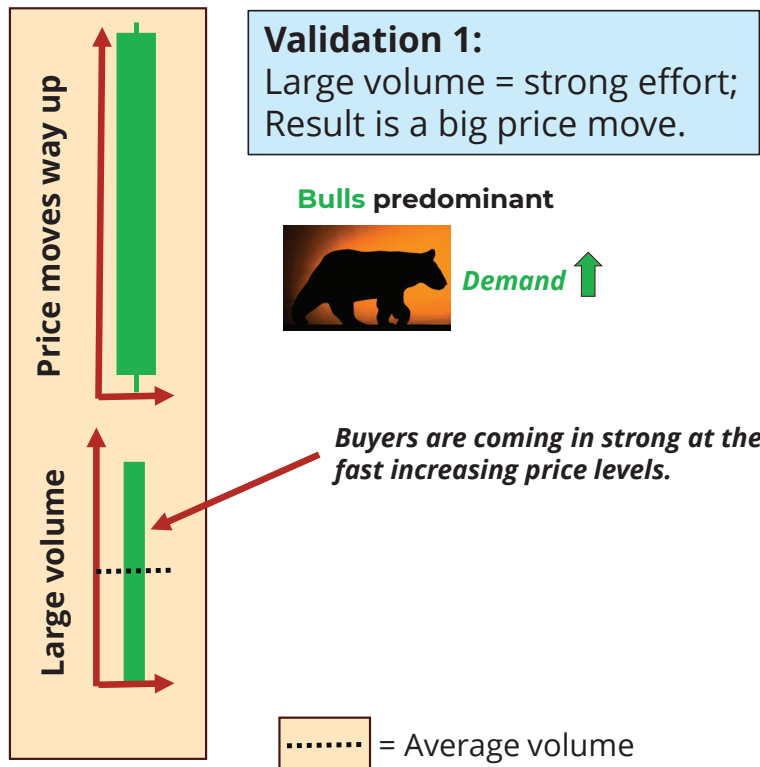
Price moves way up

Large volume

Validation 1:
Large volume = strong effort;
Result is a big price move.

Bulls predominant

Demand

Buyers are coming in strong at the fast increasing price levels.

= Average volume